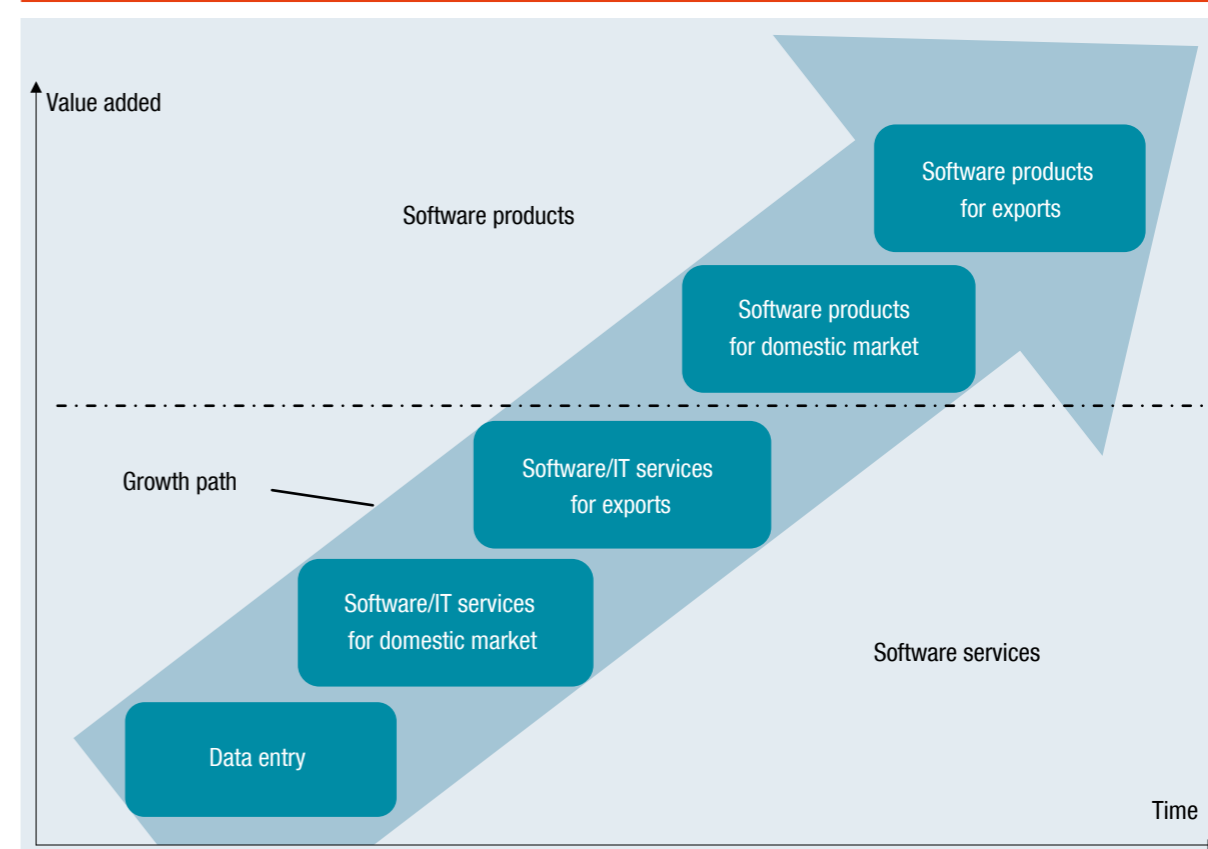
Value added

Software products

Software products for exports

Software products for domestic market

Growth path

Software/IT services for exports

Software/IT services for domestic market

Software services

Data entry

Time